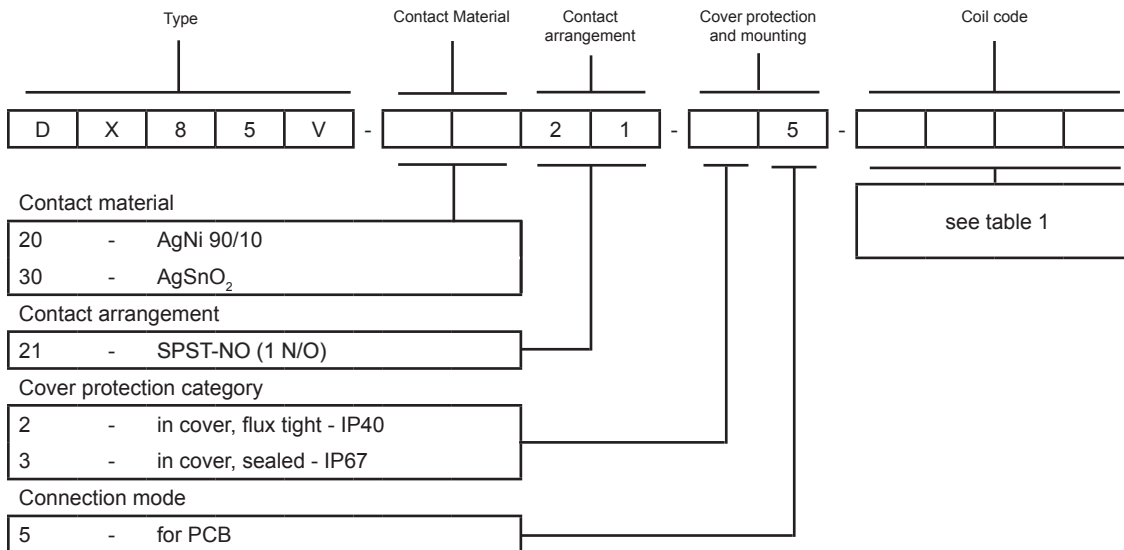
Type

Contact Material

Contact arrangement

Cover protection and mounting

Coil code

D X 8 5 V - 2 1 - 5 -

Contact material

| 20 | - | AgNi 90/10 |
|---|---|---|
| 30 | - | $AgSnO_2$ |

Contact arrangement

| 21 | - | SPST-NO (1 N/O) |
|---|---|---|

Cover protection category

| 2 | - | in cover, flux tight - IP40 |
|---|---|---|
| 3 | - | in cover, sealed - IP67 |

Connection mode

| 5 | - | for PCB |
|---|---|---|

see table 1